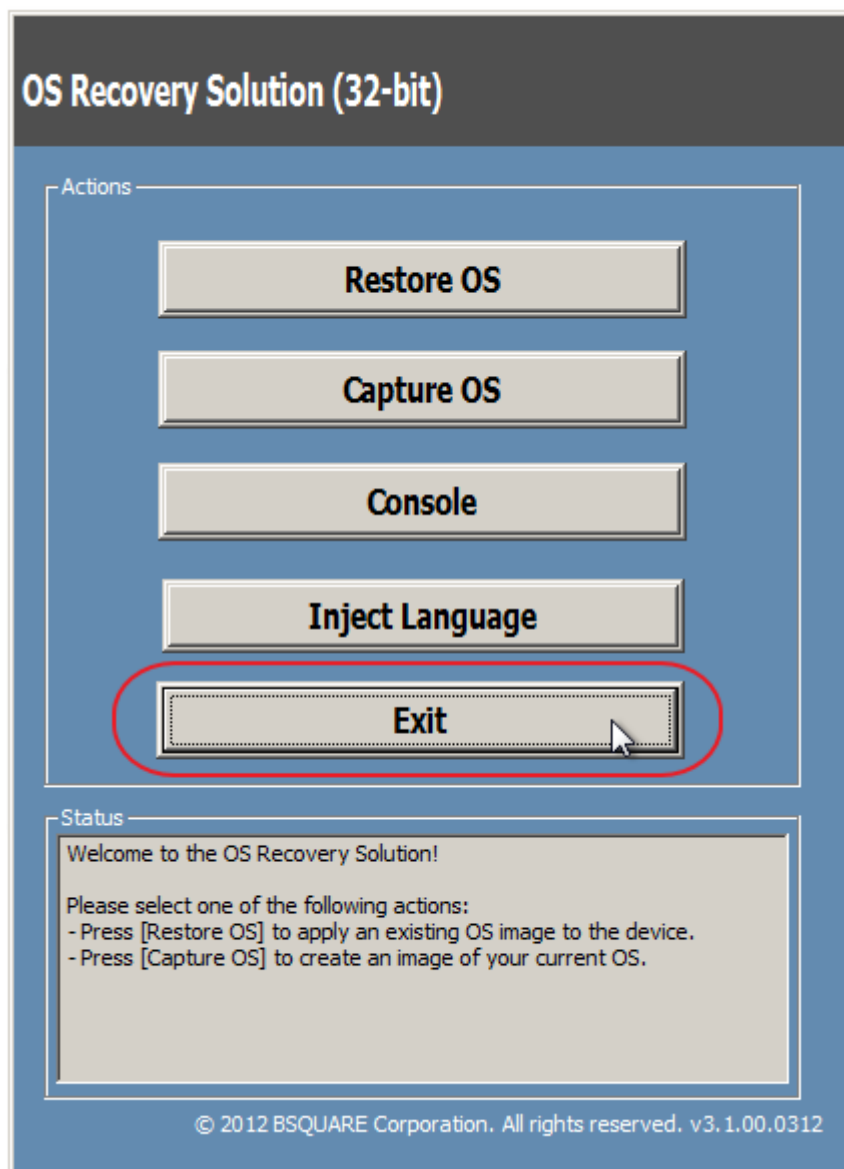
OS Recovery Solution (32-bit)

Actions

Restore OS

Capture OS

Console

Inject Language

Exit

Status

Welcome to the OS Recovery Solution!

Please select one of the following actions:
- Press [Restore OS] to apply an existing OS image to the device.
- Press [Capture OS] to create an image of your current OS.

© 2012 BSQUARE Corporation. All rights reserved. v3.1.00.0312